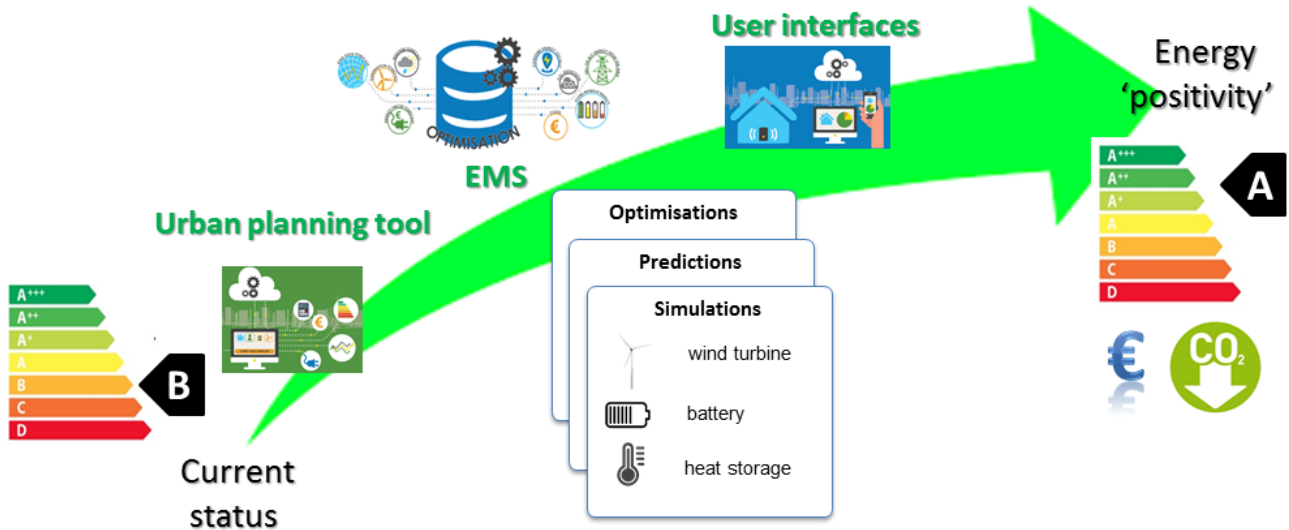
User interfaces

Energy 'positivity'

OPTIMISATION

EMS

Urban planning tool

A+++
A++
A+
A
B
C
D

A

A+++
A++
A+
A
B
C
D

B

Optimisations

Predictions

Simulations

wind turbine

battery

heat storage

€

$CO_2$

Current status